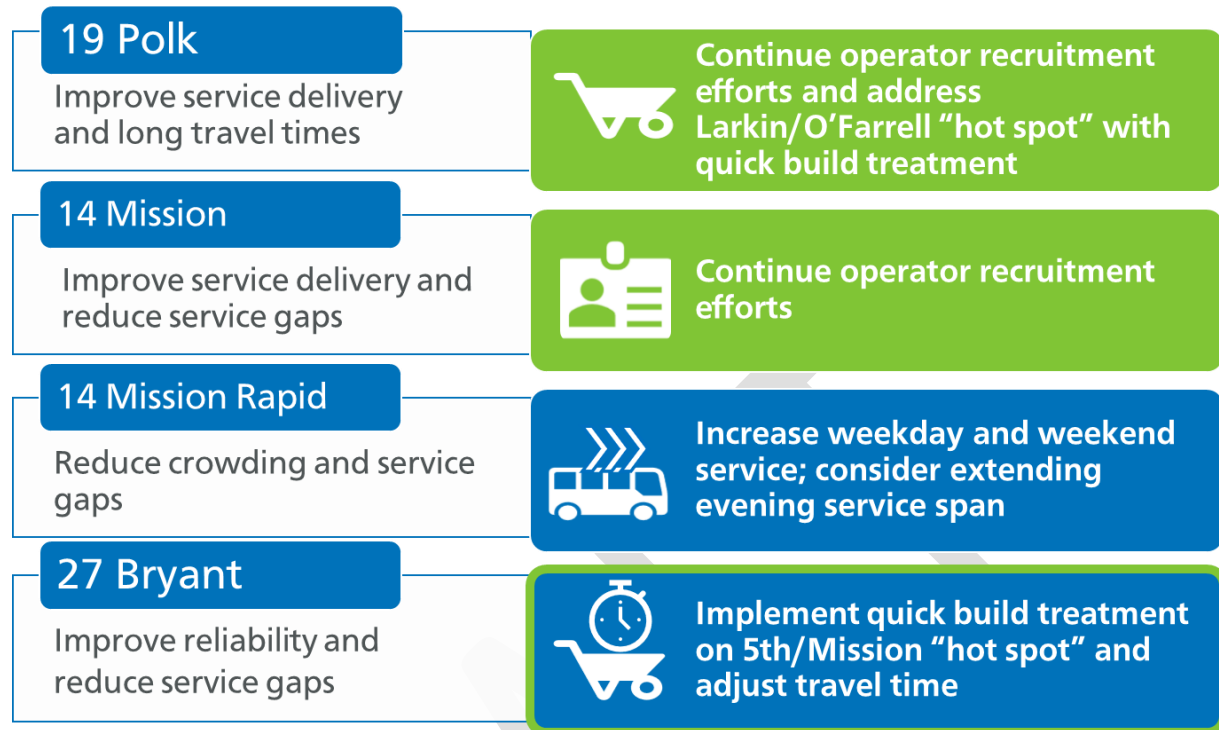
19 Polk

Improve service delivery and long travel times

Continue operator recruitment efforts and address Larkin/O'Farrell "hot spot" with quick build treatment

14 Mission

Improve service delivery and reduce service gaps

Continue operator recruitment efforts

14 Mission Rapid

Reduce crowding and service gaps

Increase weekday and weekend service; consider extending evening service span

27 Bryant

Improve reliability and reduce service gaps

Implement quick build treatment on 5th/Mission "hot spot" and adjust travel time